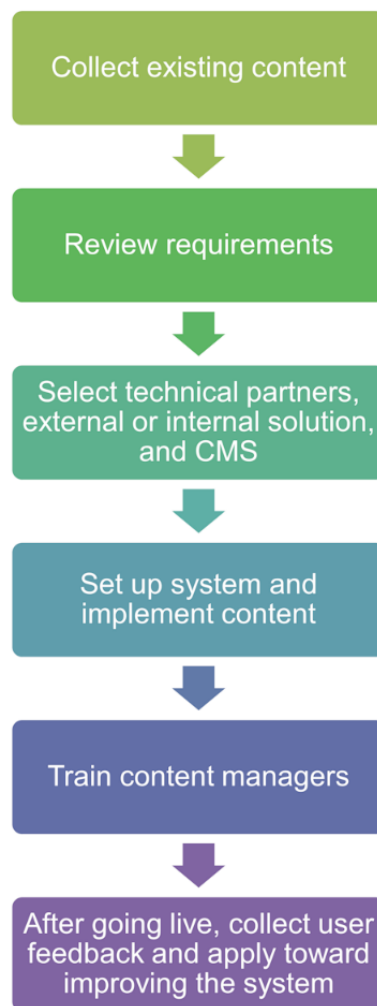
Collect existing content

Review requirements

Select technical partners, external or internal solution, and CMS

Set up system and implement content

Train content managers

After going live, collect user feedback and apply toward improving the system